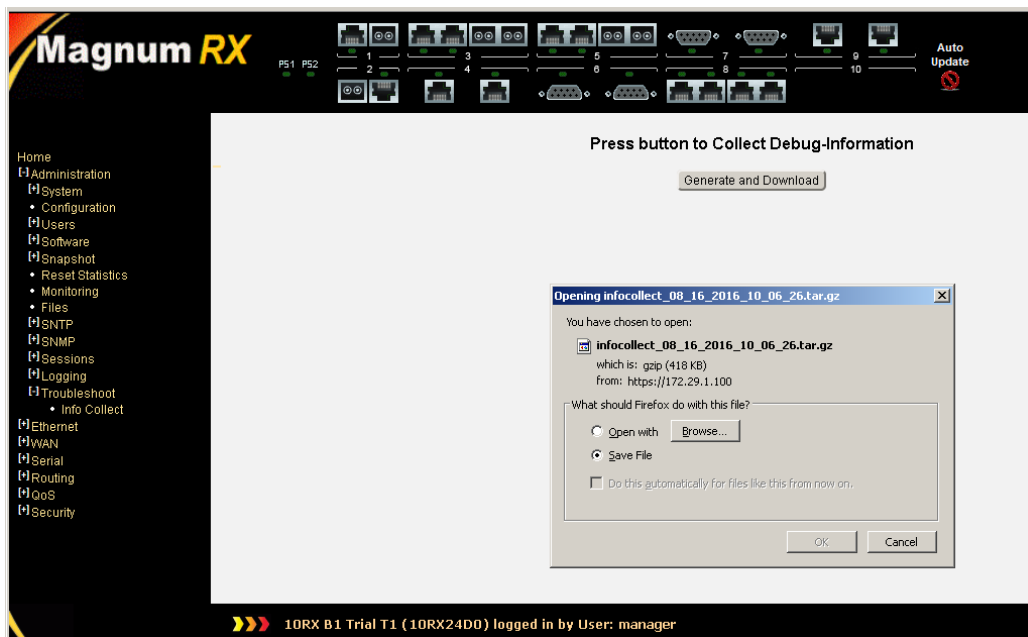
Magnum RX

P51 P52

1 2 3 4 5 6 7 8 9 10

Auto Update

Home
[-]Administration
[+]System
• Configuration
[+]Users
[+]Software
[+]Snapshot
• Reset Statistics
• Monitoring
• Files
[+]SNTP
[+]SNMP
[+]Sessions
[+]Logging
[-]Troubleshoot
• Info Collect
[+]Ethernet
[+]WAN
[+]Serial
[+]Routing
[+]QoS
[+]Security

Press button to Collect Debug-Information

Generate and Download

Opening infocollect_08_16_2016_10_06_26.tar.gz

You have chosen to open:

infocollect_08_16_2016_10_06_26.tar.gz
which is: gzip (418 KB)
from: https://172.29.1.100

What should Firefox do with this file?

Open with Browse...

Save File

Do this automatically for files like this from now on.

OK Cancel

10RX B1 Trial T1 (10RX24D0) logged in by User: manager